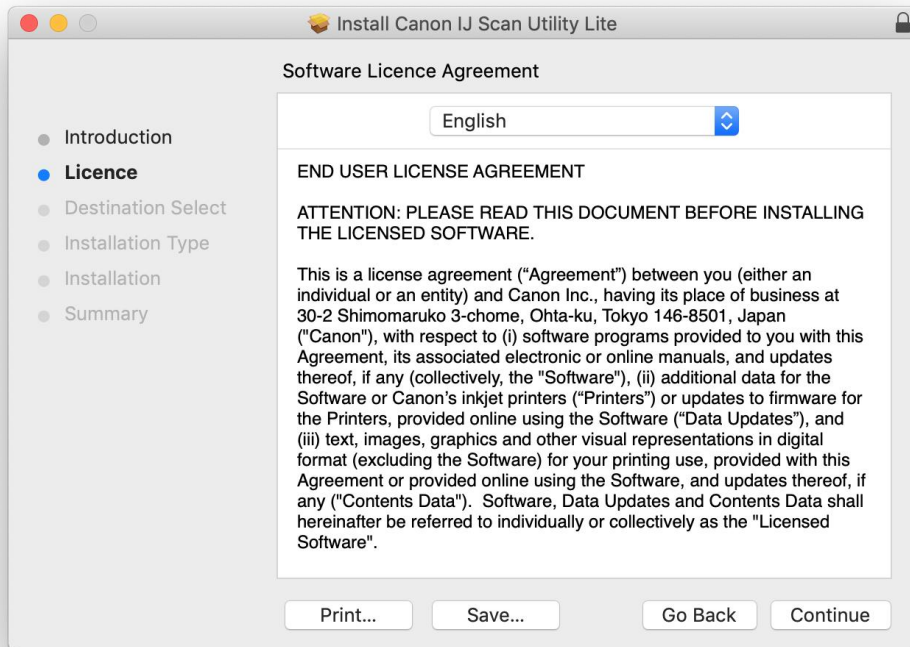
Install Canon IJ Scan Utility Lite

Software Licence Agreement

English

Introduction
Licence
Destination Select
Installation Type
Installation
Summary

END USER LICENSE AGREEMENT

ATTENTION: PLEASE READ THIS DOCUMENT BEFORE INSTALLING THE LICENSED SOFTWARE.

This is a license agreement (“Agreement”) between you (either an individual or an entity) and Canon Inc., having its place of business at 30-2 Shimomaruko 3-chome, Ohta-ku, Tokyo 146-8501, Japan ("Canon"), with respect to (i) software programs provided to you with this Agreement, its associated electronic or online manuals, and updates thereof, if any (collectively, the "Software"), (ii) additional data for the Software or Canon’s inkjet printers (“Printers”) or updates to firmware for the Printers, provided online using the Software (“Data Updates”), and (iii) text, images, graphics and other visual representations in digital format (excluding the Software) for your printing use, provided with this Agreement or provided online using the Software, and updates thereof, if any ("Contents Data"). Software, Data Updates and Contents Data shall hereinafter be referred to individually or collectively as the "Licensed Software".

Print...
Save...
Go Back
Continue